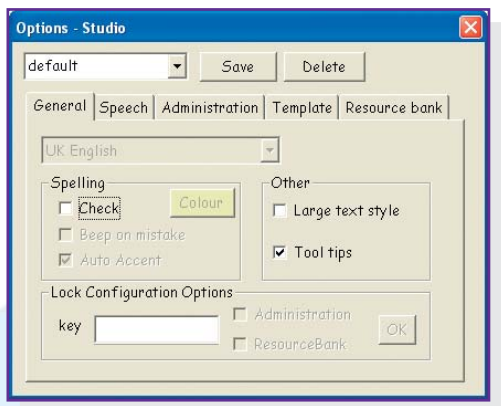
Options - Studio

default

Save

Delete

General | Speech | Administration | Template | Resource bank

UK English

Spelling

Check

Colour

Beep on mistake

Auto Accent

Other

Large text style

Tool tips

Lock Configuration Options

key

Administration

ResourceBank

OK